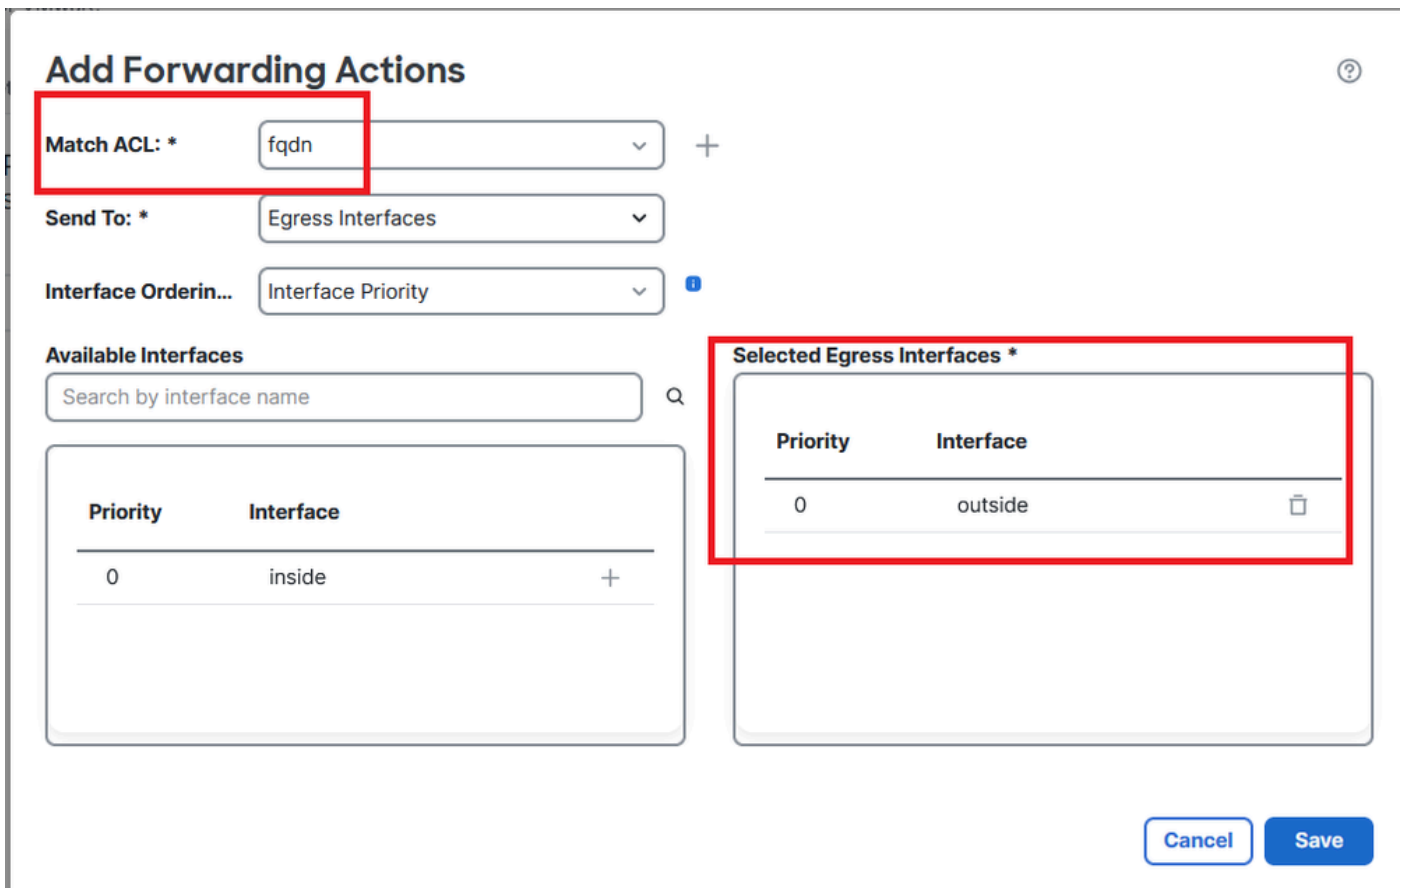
Add Forwarding Actions

Match ACL: * fqdn +

Send To: * Egress Interfaces

Interface Orderin... Interface Priority

Available Interfaces

Search by interface name

| Priority | Interface |
|---|---|
| 0 | inside |

Selected Egress Interfaces *

| Priority | Interface |
|---|---|
| 0 | outside |

Cancel Save